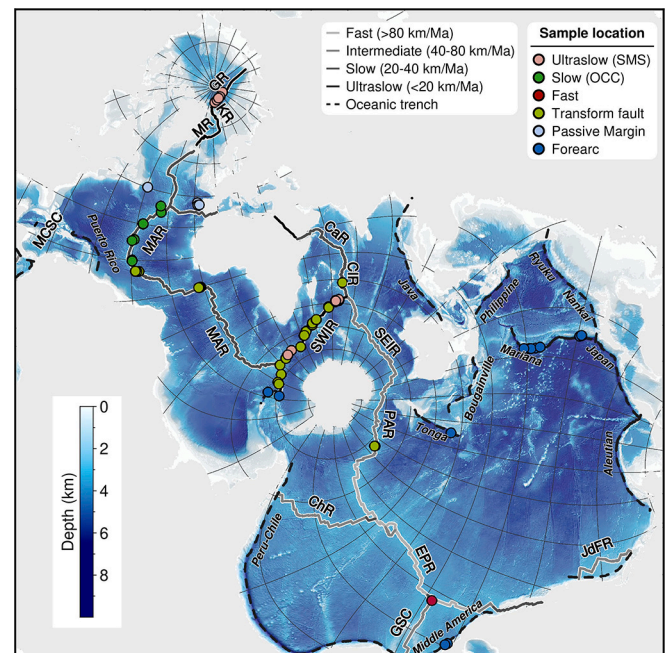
Fast (>80 km/Ma)
Intermediate (40-80 km/Ma)
Slow (20-40 km/Ma)
Ultraslow (<20 km/Ma)
Oceanic trench

Sample location
Ultraslow (SMS)
Slow (OCC)
Fast
Transform fault
Passive Margin
Forearc

GR
KR
MR
MCSC
Puerto Rico
MAR
MAR
CaR
CIR
Java
Ryuku
Nankai
Philippine
Japan
Mariana
SEIR
SWIR
Bougainville
Tonga
PAR
Aleutian
ChR
Peru-Chile
EPR
JdFR
GSC
Middle America

Depth (km)
0
2
4
6
8